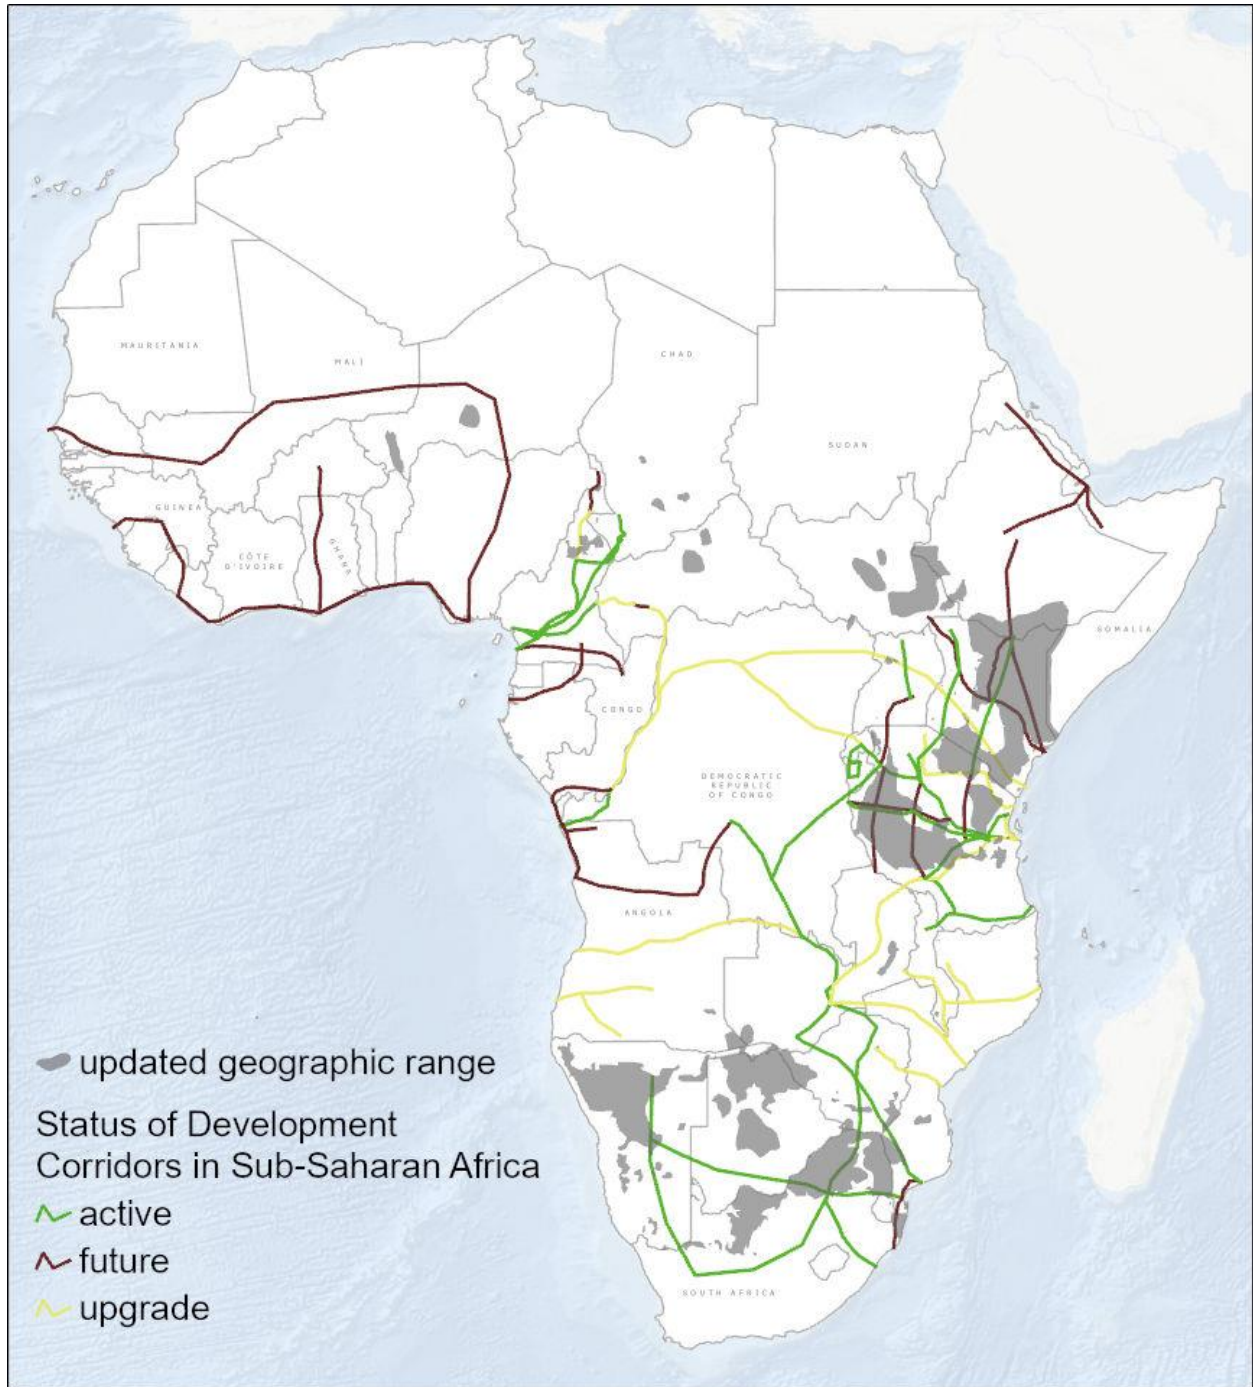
MAURITANIA
MALI
CHAD
SUDAN
GUINEA
CÔTE D'IVOIRE
GHANA
SOMALIA
CONGO
DEMOCRATIC REPUBLIC OF CONGO
ANGOLA
SOUTH AFRICA

updated geographic range

Status of Development Corridors in Sub-Saharan Africa
active
future
upgrade